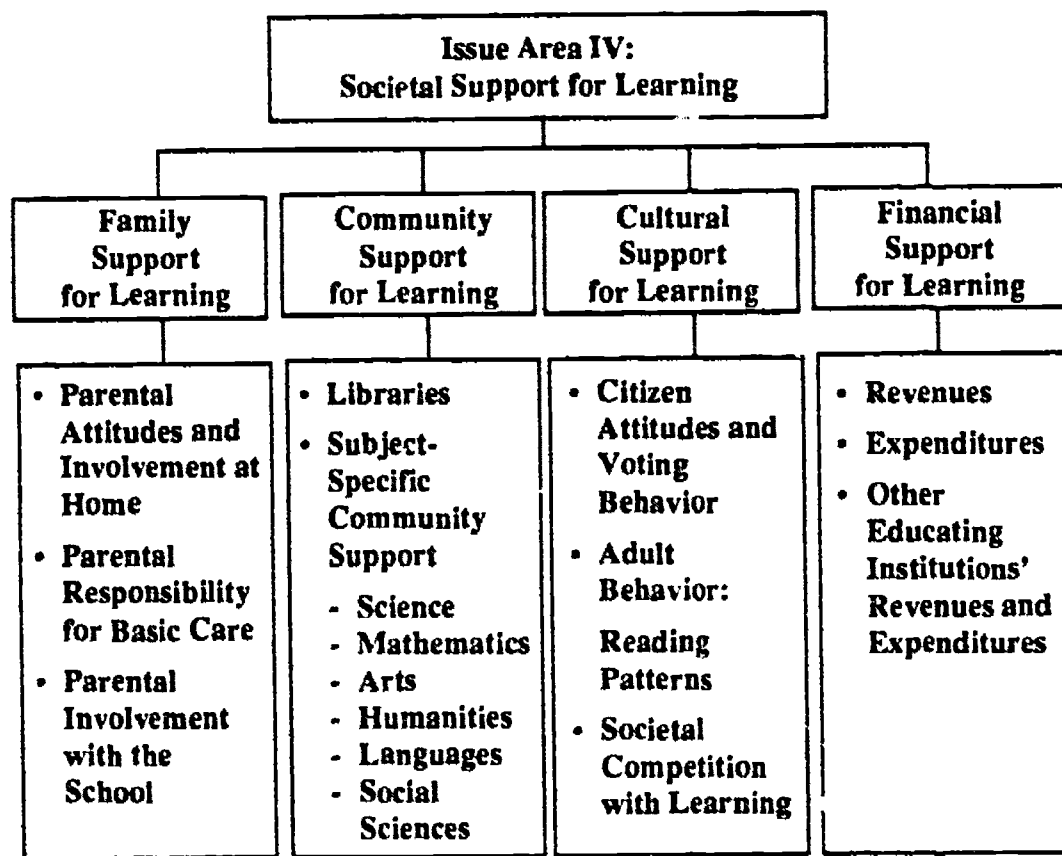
Issue Area IV:
Societal Support for Learning

Family Support for Learning

- Parental Attitudes and Involvement at Home
- Parental Responsibility for Basic Care
- Parental Involvement with the School

Community Support for Learning

- Libraries
- Subject-Specific Community Support
  - Science
  - Mathematics
  - Arts
  - Humanities
  - Languages
  - Social Sciences

Cultural Support for Learning

- Citizen Attitudes and Voting Behavior
- Adult Behavior: Reading Patterns
- Societal Competition with Learning

Financial Support for Learning

- Revenues
- Expenditures
- Other Educating Institutions' Revenues and Expenditures